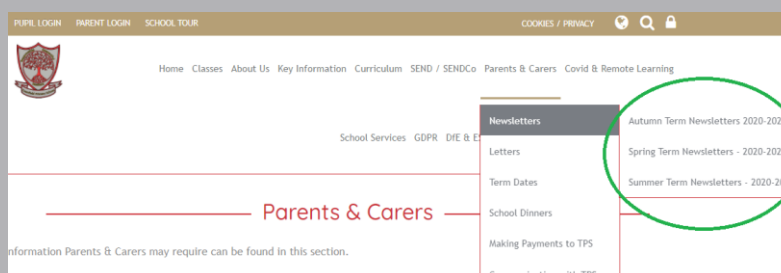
PUPIL LOGIN PARENT LOGIN SCHOOL TOUR

COOKIES / PRIVACY

Home Classes About Us Key Information Curriculum SEND / SENDCo Parents & Carers Covid & Remote Learning

School Services GDPR DfE & E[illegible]

Newsletters

Letters

Term Dates

School Dinners

Making Payments to TPS

Autumn Term Newsletters 2020-202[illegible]

Spring Term Newsletters - 2020-202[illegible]

Summer Term Newsletters - 2020-20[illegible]

Parents & Carers

nformation Parents & Carers may require can be found in this section.